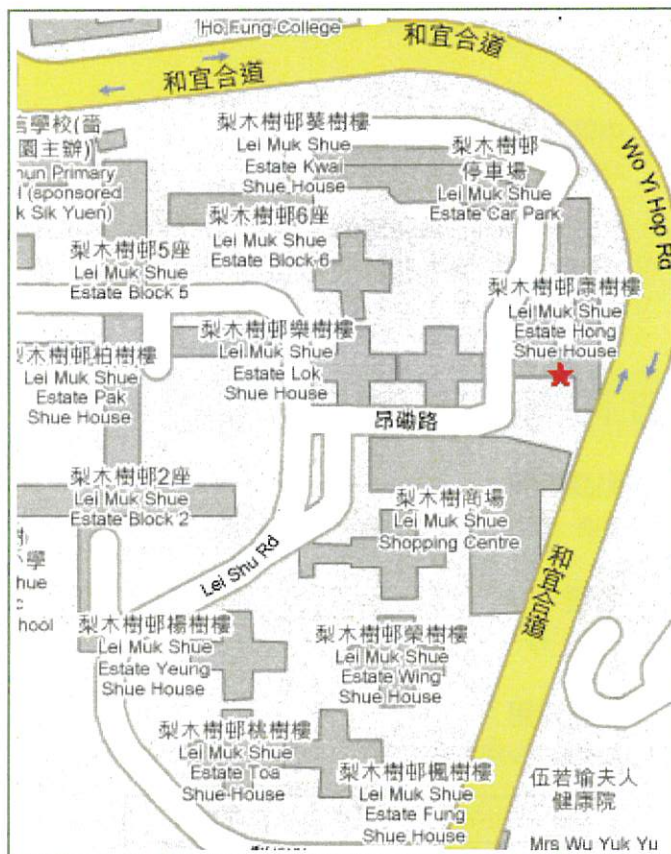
Ho Fung College
和宜合道
和宜合道
Wo Yi Hop Rd
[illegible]學校(嗇
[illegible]園主辦)
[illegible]hun Primary
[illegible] (sponsored
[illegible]k Sik Yuen)
梨木樹邨葵樹樓
Lei Muk Shue Estate Kwai Shue House
梨木樹邨停車場
Lei Muk Shue Estate Car Park
梨木樹邨6座
Lei Muk Shue Estate Block 6
梨木樹邨5座
Lei Muk Shue Estate Block 5
梨木樹邨康樹樓
Lei Muk Shue Estate Hong Shue House
梨木樹邨樂樹樓
Lei Muk Shue Estate Lok Shue House
梨木樹邨柏樹樓
Lei Muk Shue Estate Pak Shue House
昂磡路
梨木樹邨2座
Lei Muk Shue Estate Block 2
梨木樹商場
Lei Muk Shue Shopping Centre
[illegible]學
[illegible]hue
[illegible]
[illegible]hool
Lei Shu Rd
和宜合道
梨木樹邨楊樹樓
Lei Muk Shue Estate Yeung Shue House
梨木樹邨榮樹樓
Lei Muk Shue Estate Wing Shue House
梨木樹邨桃樹樓
Lei Muk Shue Estate Toa Shue House
梨木樹邨楓樹樓
Lei Muk Shue Estate Fung Shue House
伍若瑜夫人健康院
Mrs Wu Yuk Yu